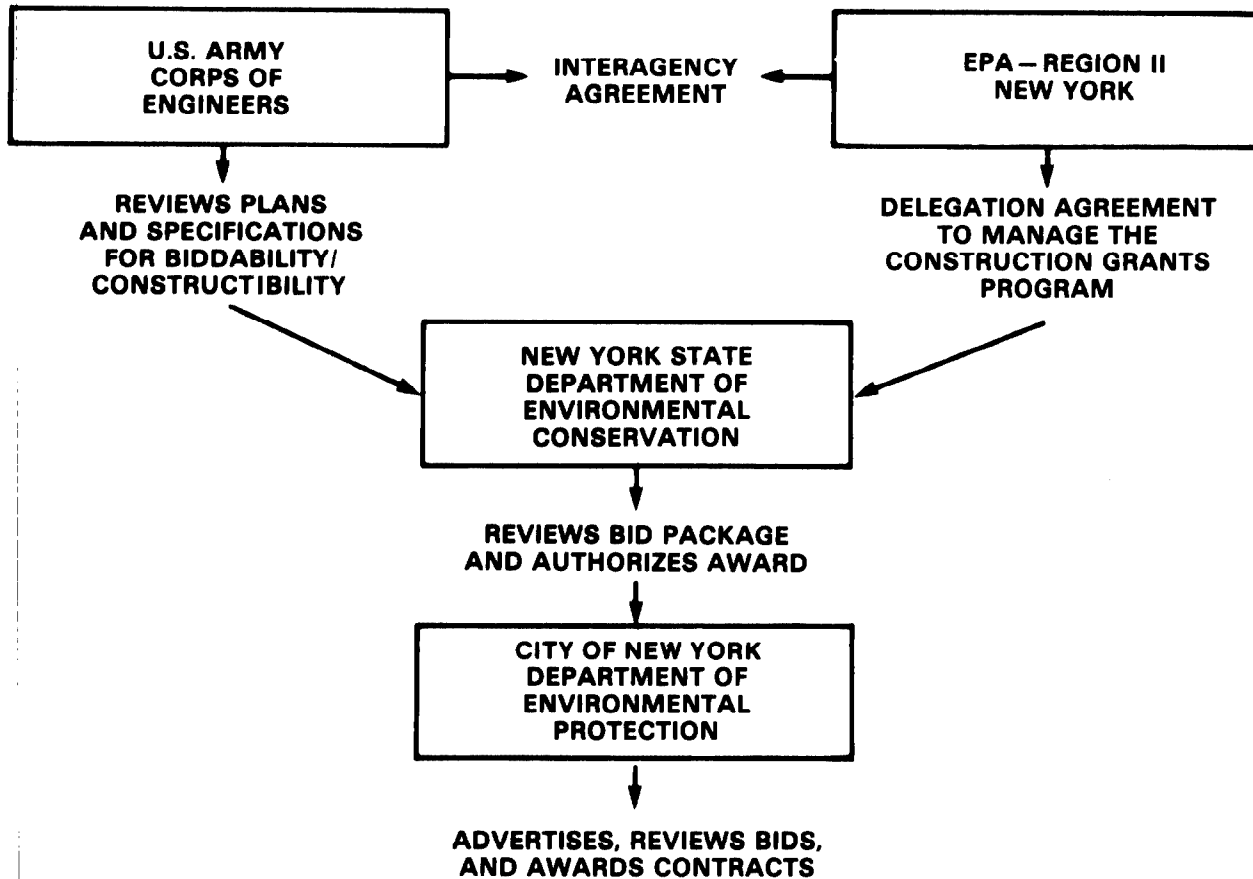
U.S. ARMY CORPS OF ENGINEERS

INTERAGENCY AGREEMENT

EPA – REGION II NEW YORK

REVIEWS PLANS AND SPECIFICATIONS FOR BIDDABILITY/ CONSTRUCTIBILITY

DELEGATION AGREEMENT TO MANAGE THE CONSTRUCTION GRANTS PROGRAM

NEW YORK STATE DEPARTMENT OF ENVIRONMENTAL CONSERVATION

REVIEWS BID PACKAGE AND AUTHORIZES AWARD

CITY OF NEW YORK DEPARTMENT OF ENVIRONMENTAL PROTECTION

ADVERTISES, REVIEWS BIDS, AND AWARDS CONTRACTS